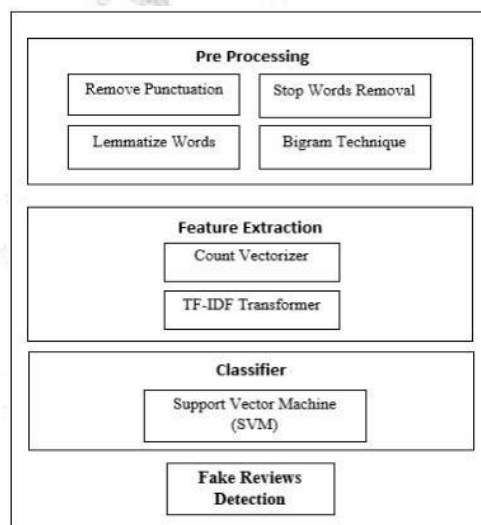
Pre Processing

Remove Punctuation

Stop Words Removal

Lemmatize Words

Bigram Technique

Feature Extraction

Count Vectorizer

TF-IDF Transformer

Classifier

Support Vector Machine (SVM)

Fake Reviews Detection